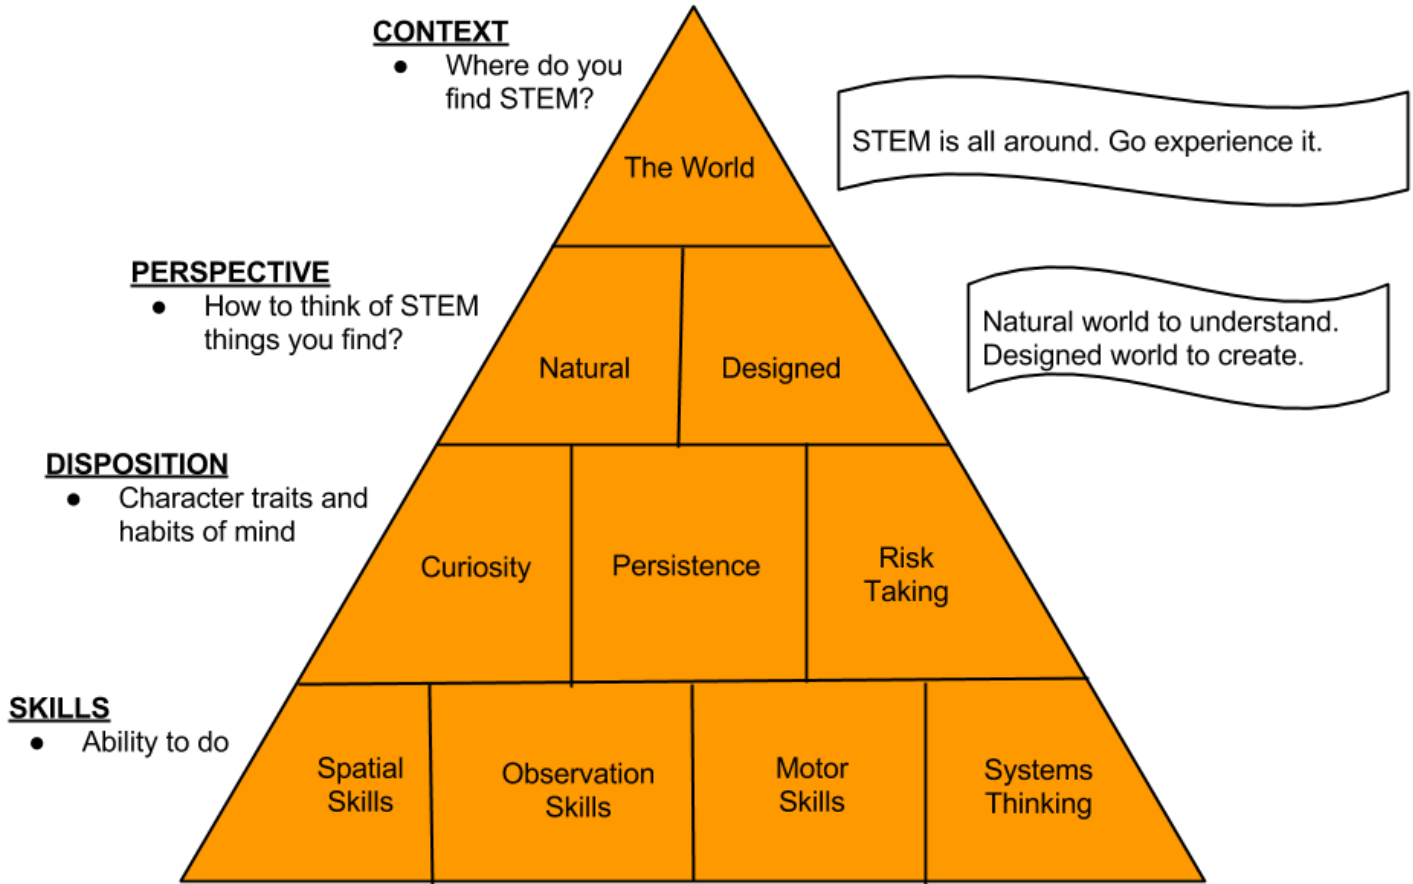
CONTEXT
- Where do you find STEM?

The World

STEM is all around. Go experience it.

PERSPECTIVE
- How to think of STEM things you find?

Natural

Designed

Natural world to understand. Designed world to create.

DISPOSITION
- Character traits and habits of mind

Curiosity

Persistence

Risk Taking

SKILLS
- Ability to do

Spatial Skills

Observation Skills

Motor Skills

Systems Thinking